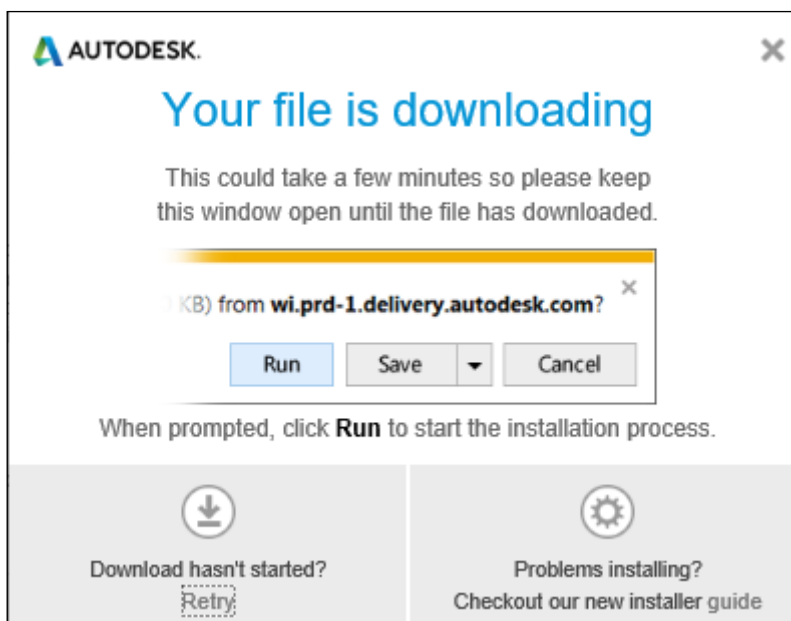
AUTODESK.

×

Your file is downloading

This could take a few minutes so please keep this window open until the file has downloaded.

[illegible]KB) from wi.prd-1.delivery.autodesk.com?

×

Run Save Cancel

When prompted, click Run to start the installation process.

Download hasn't started?
Retry

Problems installing?
Checkout our new installer guide